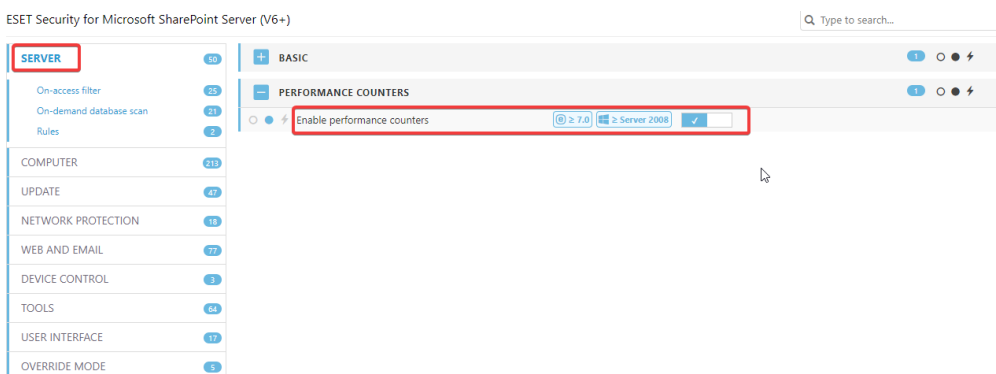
ESET Security for Microsoft SharePoint Server (V6+)

Type to search...

SERVER 50
On-access filter 25
On-demand database scan 21
Rules 2
COMPUTER 213
UPDATE 47
NETWORK PROTECTION 18
WEB AND EMAIL 77
DEVICE CONTROL 3
TOOLS 64
USER INTERFACE 17
OVERRIDE MODE 5

BASIC 1
PERFORMANCE COUNTERS 1
Enable performance counters ≥ 7.0 ≥ Server 2008 ✓